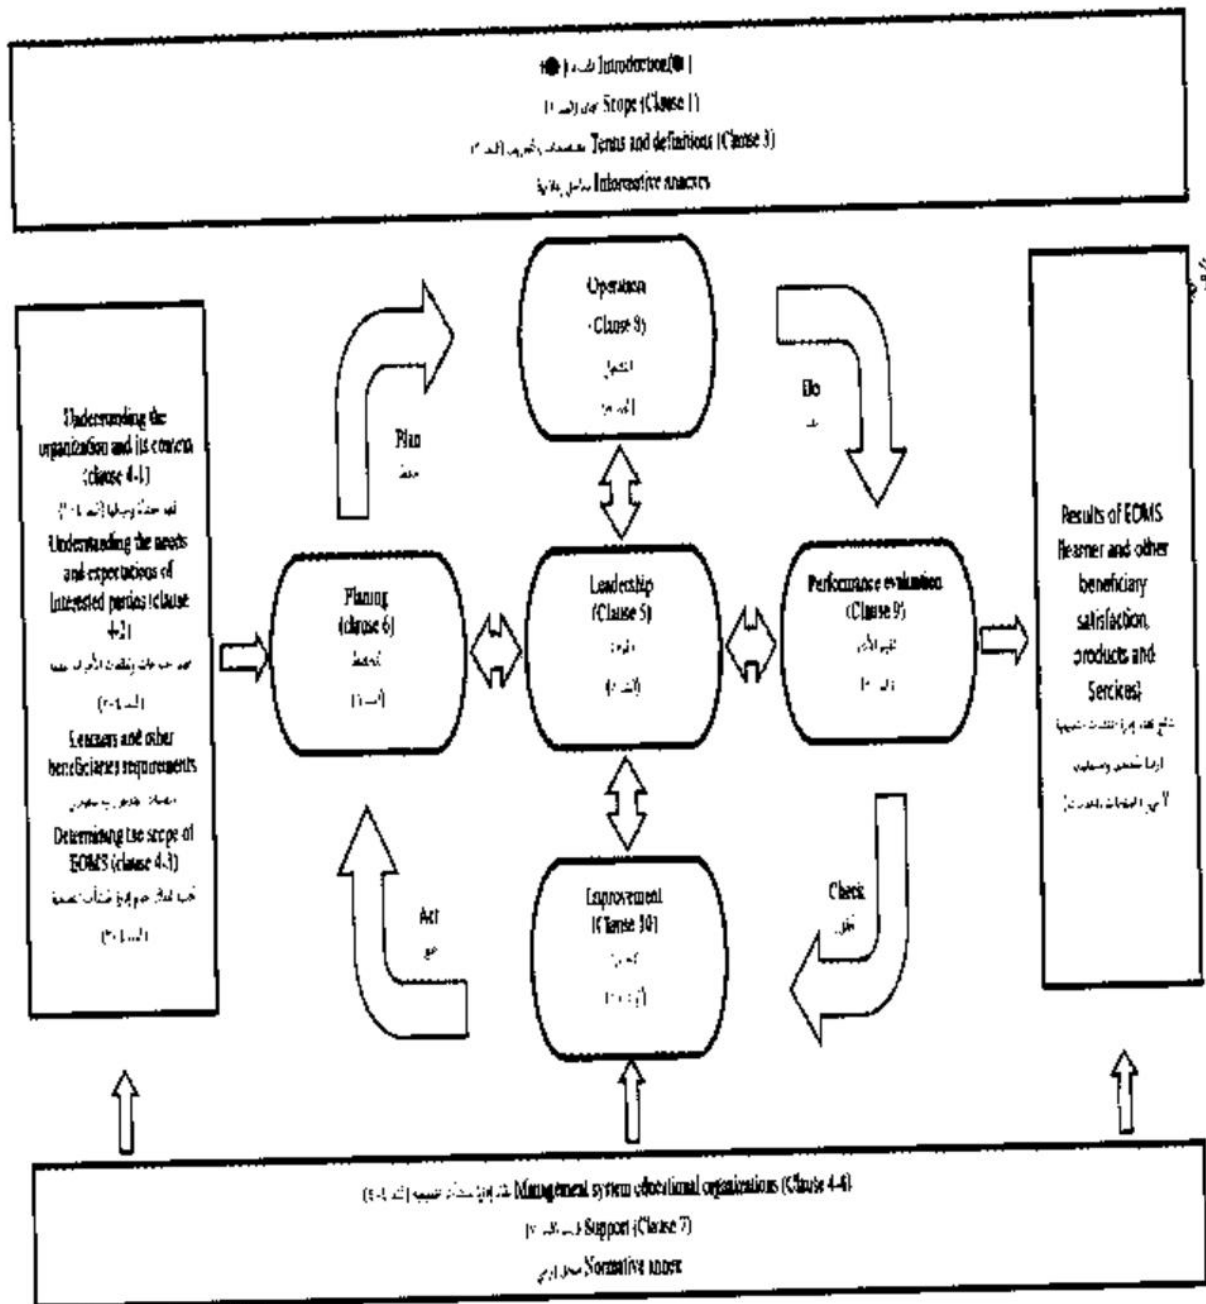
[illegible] Introduction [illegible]
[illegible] Scope (Clause 1)
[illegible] Terms and definitions (Clause 3)
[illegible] Informative annexes

Understanding the organization and its context (clause 4-1)
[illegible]
Understanding the needs and expectations of interested parties (clause 4-2)
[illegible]
Learners and other beneficiaries requirements
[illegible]
Determining the scope of EOMS (clause 4-3)
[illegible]

Plan
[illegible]

Operation
(Clause 8)
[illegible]

Do
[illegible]

Planing
(clause 6)
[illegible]

Leadership
(Clause 5)
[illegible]

Performance evaluation
(Clause 9)
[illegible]

Results of EOMS
(learner and other beneficiary satisfaction, products and Services)
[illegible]

Act
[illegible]

Improvement
(Clause 10)
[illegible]

Check
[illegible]

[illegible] Management system educational organizations (Clause 4-4)
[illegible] Support (Clause 7)
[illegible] Normative annex